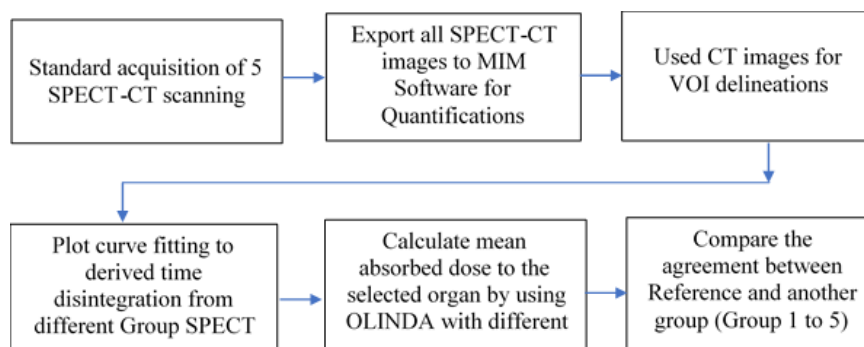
Standard acquisition of 5 SPECT-CT scanning

Export all SPECT-CT images to MIM Software for Quantifications

Used CT images for VOI delineations

Plot curve fitting to derived time disintegration from different Group SPECT

Calculate mean absorbed dose to the selected organ by using OLINDA with different

Compare the agreement between Reference and another group (Group 1 to 5)